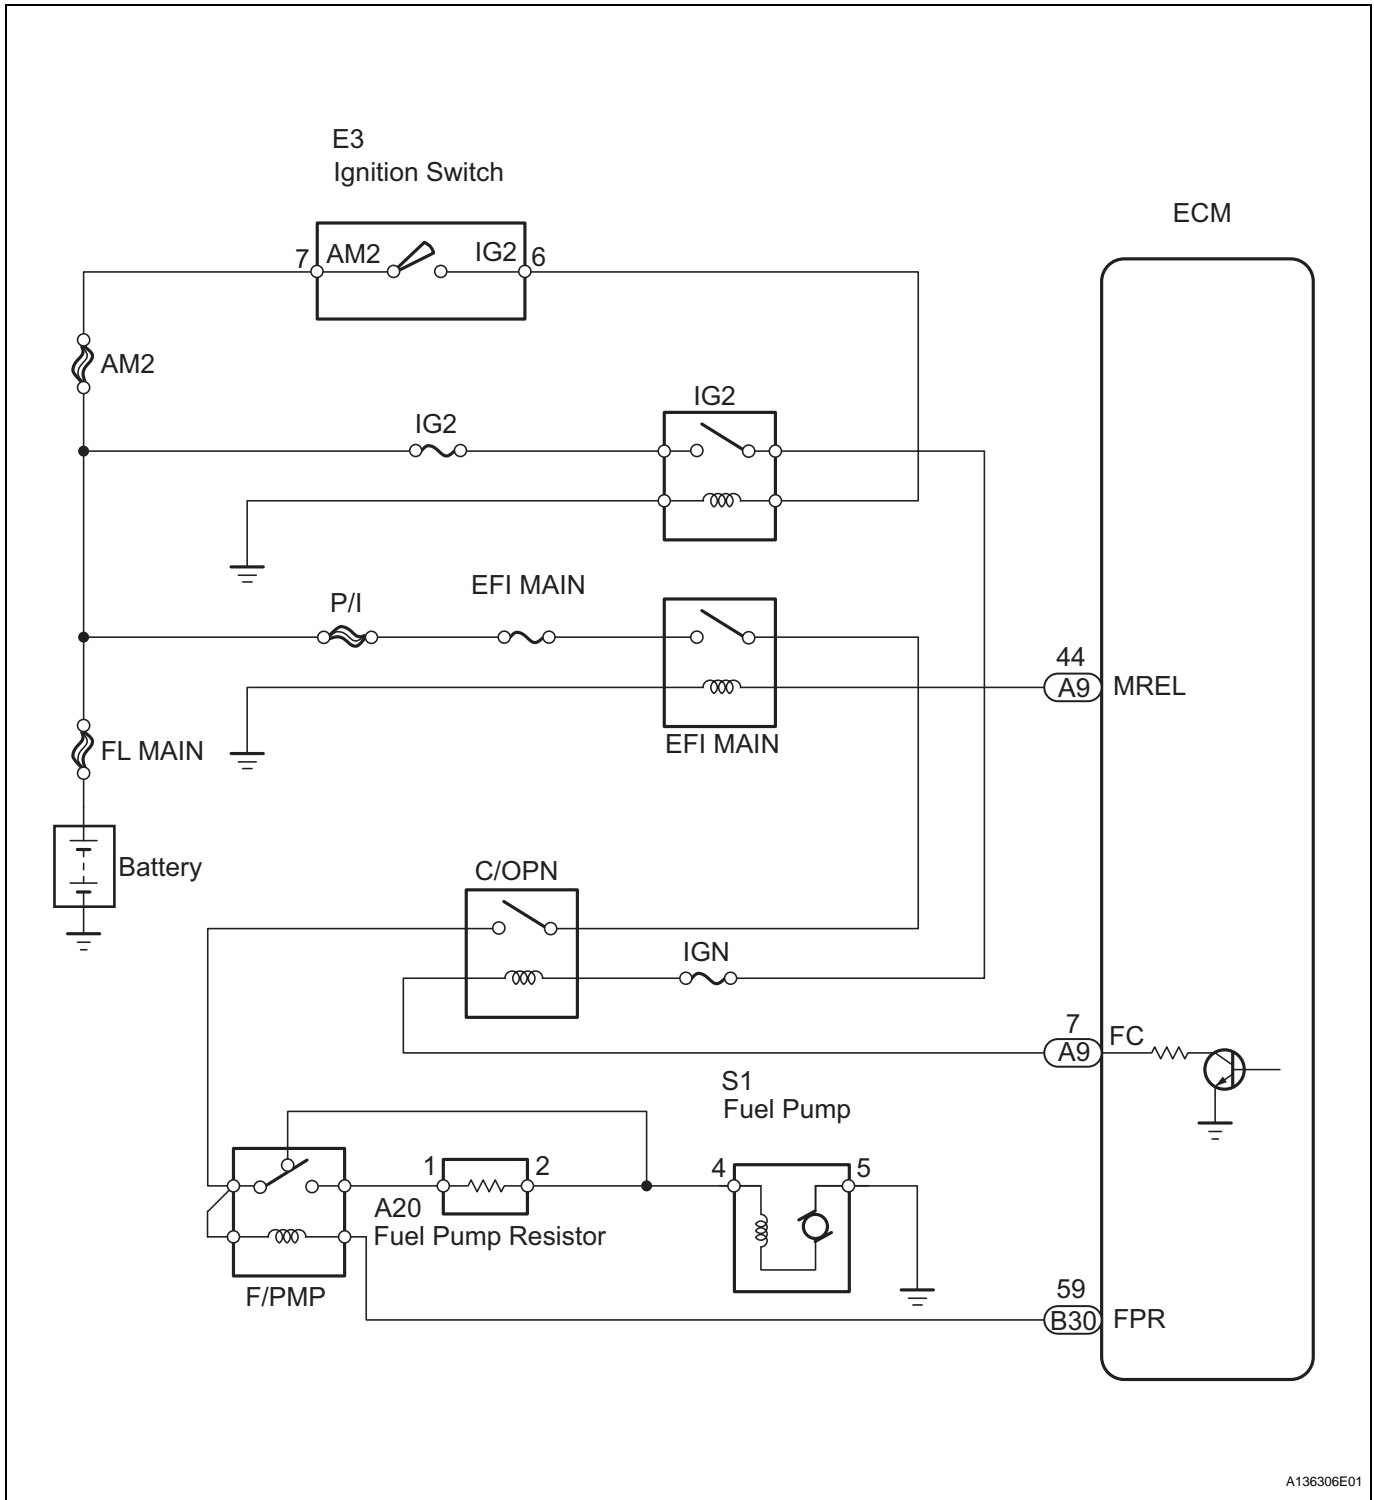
E3
Ignition Switch

ECM

7 AM2 IG2 6

AM2

IG2

IG2

P/I

EFI MAIN

44
A9 MREL

FL MAIN

EFI MAIN

Battery

C/OPN

IGN

7
A9 FC

S1
Fuel Pump

1 2

4 5

A20
Fuel Pump Resistor

F/PMP

59
B30 FPR

A136306E01